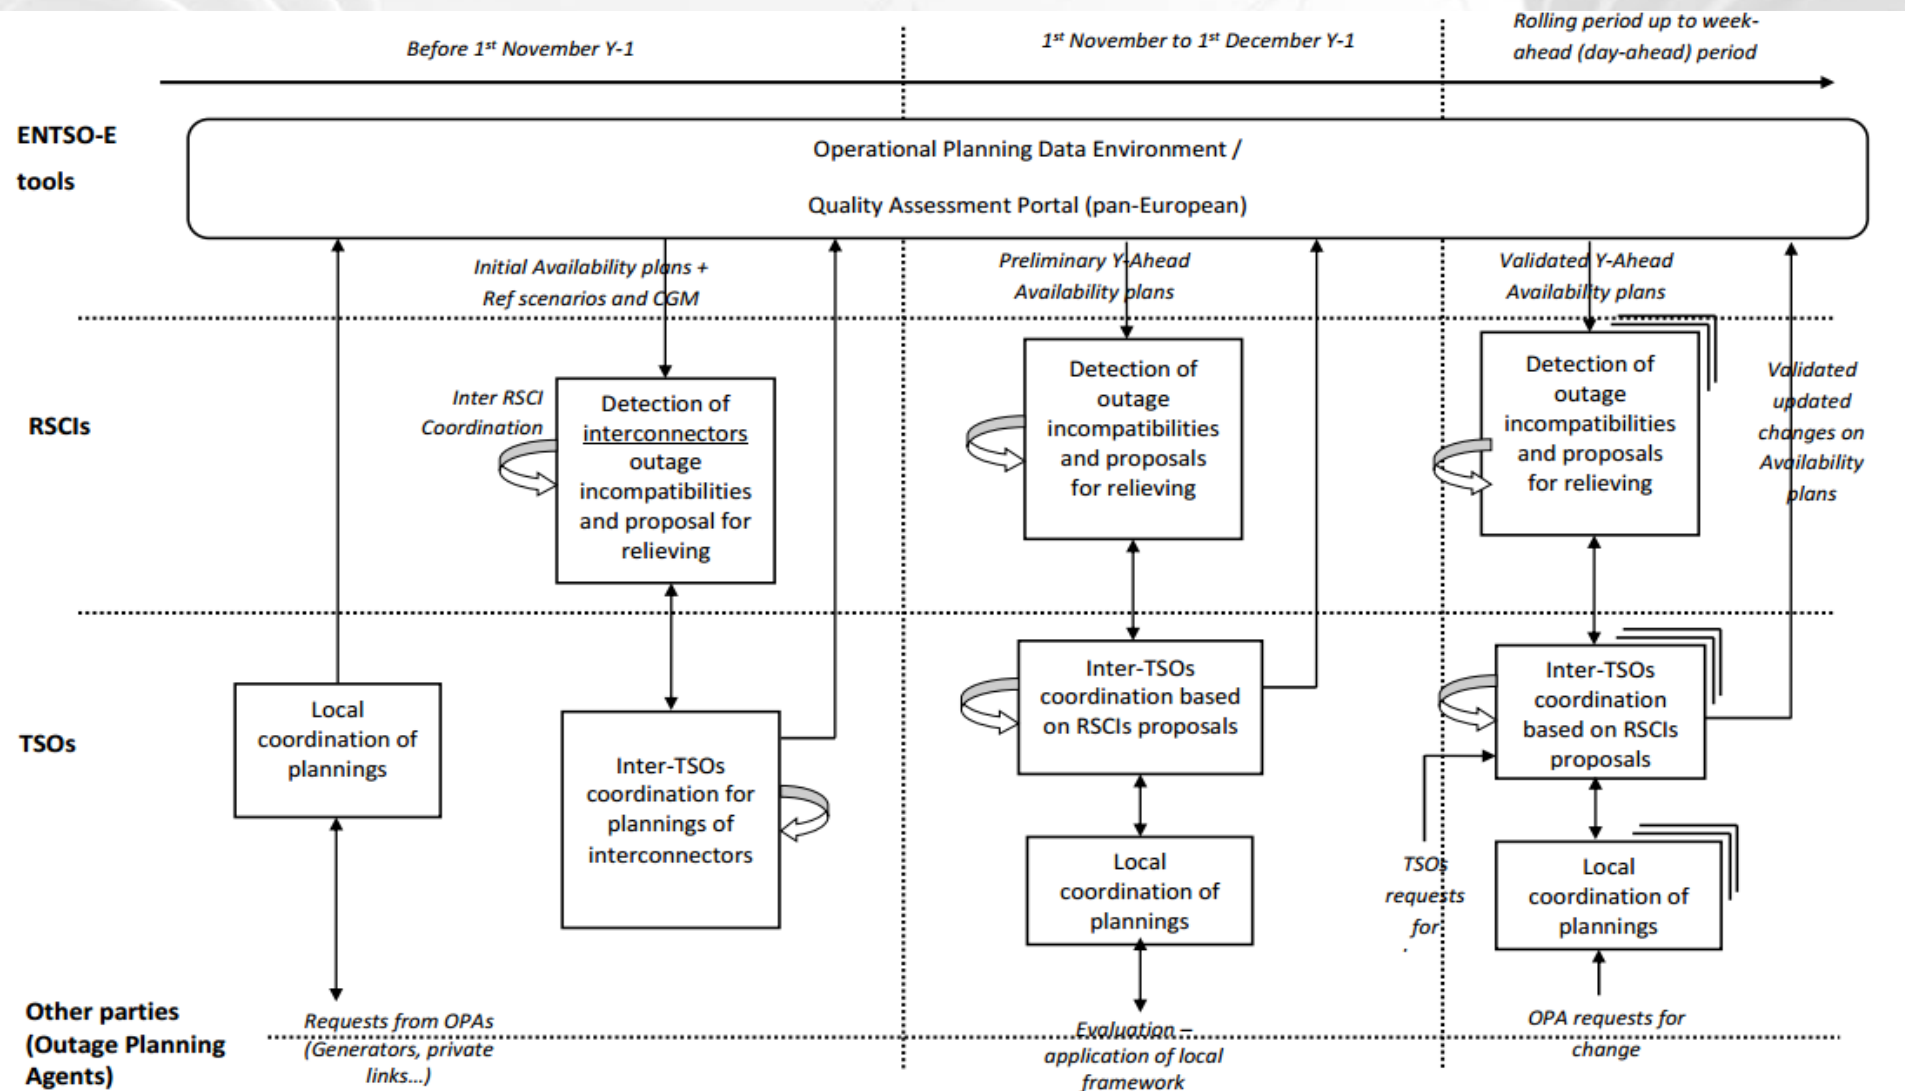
Before 1st November Y-1

1st November to 1st December Y-1

Rolling period up to week-ahead (day-ahead) period

ENTSO-E tools

Operational Planning Data Environment / Quality Assessment Portal (pan-European)

Initial Availability plans + Ref scenarios and CGM

Preliminary Y-Ahead Availability plans

Validated Y-Ahead Availability plans

RSCIs

Inter RSCI Coordination

Detection of interconnectors outage incompatibilities and proposal for relieving

Detection of outage incompatibilities and proposals for relieving

Detection of outage incompatibilities and proposals for relieving

Validated updated changes on Availability plans

TSOs

Local coordination of plannings

Inter-TSOs coordination for plannings of interconnectors

Inter-TSOs coordination based on RSCIs proposals

Inter-TSOs coordination based on RSCIs proposals

Local coordination of plannings

TSOs requests for

Local coordination of plannings

Other parties (Outage Planning Agents)

Requests from OPAs (Generators, private links...)

Evaluation – application of local framework

OPA requests for change